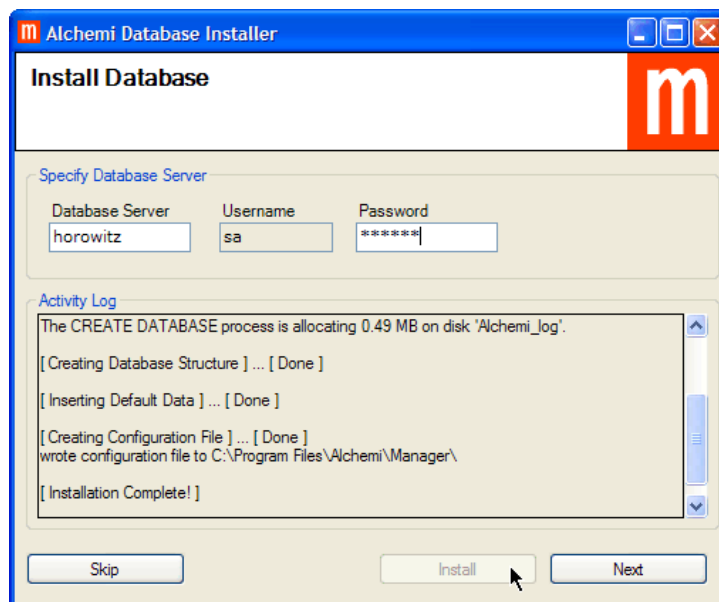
Alchemi Database Installer

Install Database

Specify Database Server

Database Server
horowitz

Username
sa

Password
******

Activity Log

The CREATE DATABASE process is allocating 0.49 MB on disk 'Alchemi_log'.

[ Creating Database Structure ] ... [ Done ]

[ Inserting Default Data ] ... [ Done ]

[ Creating Configuration File ] ... [ Done ]
wrote configuration file to C:\Program Files\Alchemi\Manager\

[ Installation Complete! ]

Skip

Install

Next